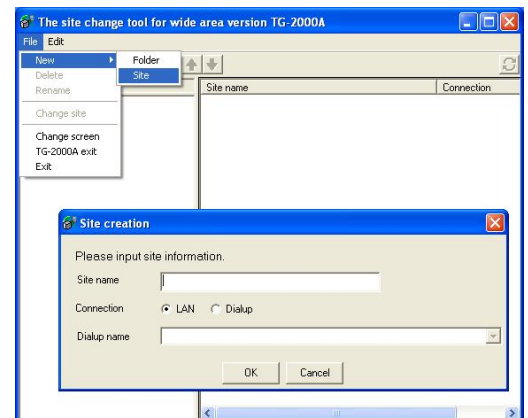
The site change tool for wide area version TG-2000A

File Edit

New
Delete
Rename
Change site
Change screen
TG-2000A exit
Exit

Folder
Site

Site name
Connection

Site creation

Please input site information.

Site name

Connection LAN Dialup

Dialup name

OK Cancel